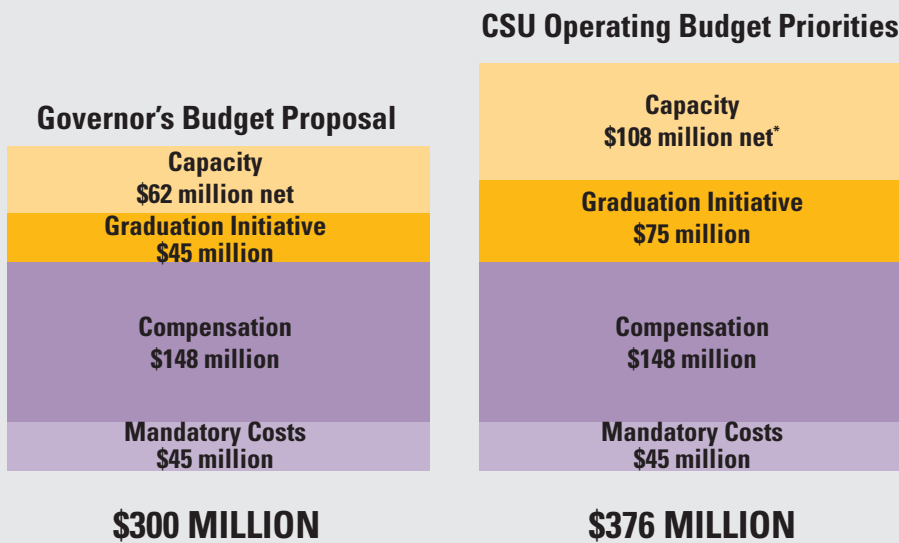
Governor's Budget Proposal

Capacity
\$62 million net

Graduation Initiative
\$45 million

Compensation
\$148 million

Mandatory Costs
\$45 million

\$300 MILLION

CSU Operating Budget Priorities

Capacity
\$108 million net*

Graduation Initiative
\$75 million

Compensation
\$148 million

Mandatory Costs
\$45 million

\$376 MILLION